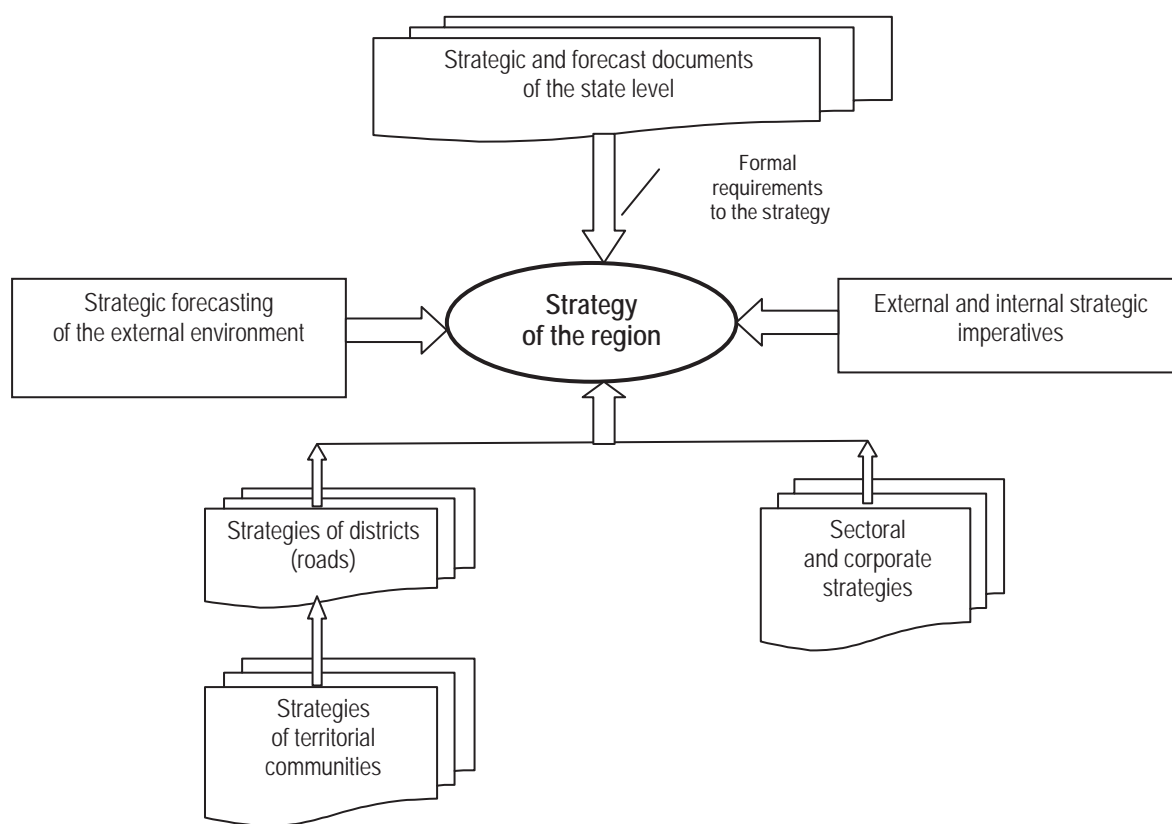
Strategic and forecast documents of the state level

Formal requirements to the strategy

Strategic forecasting of the external environment

Strategy of the region

External and internal strategic imperatives

Strategies of districts (roads)

Sectoral and corporate strategies

Strategies of territorial communities